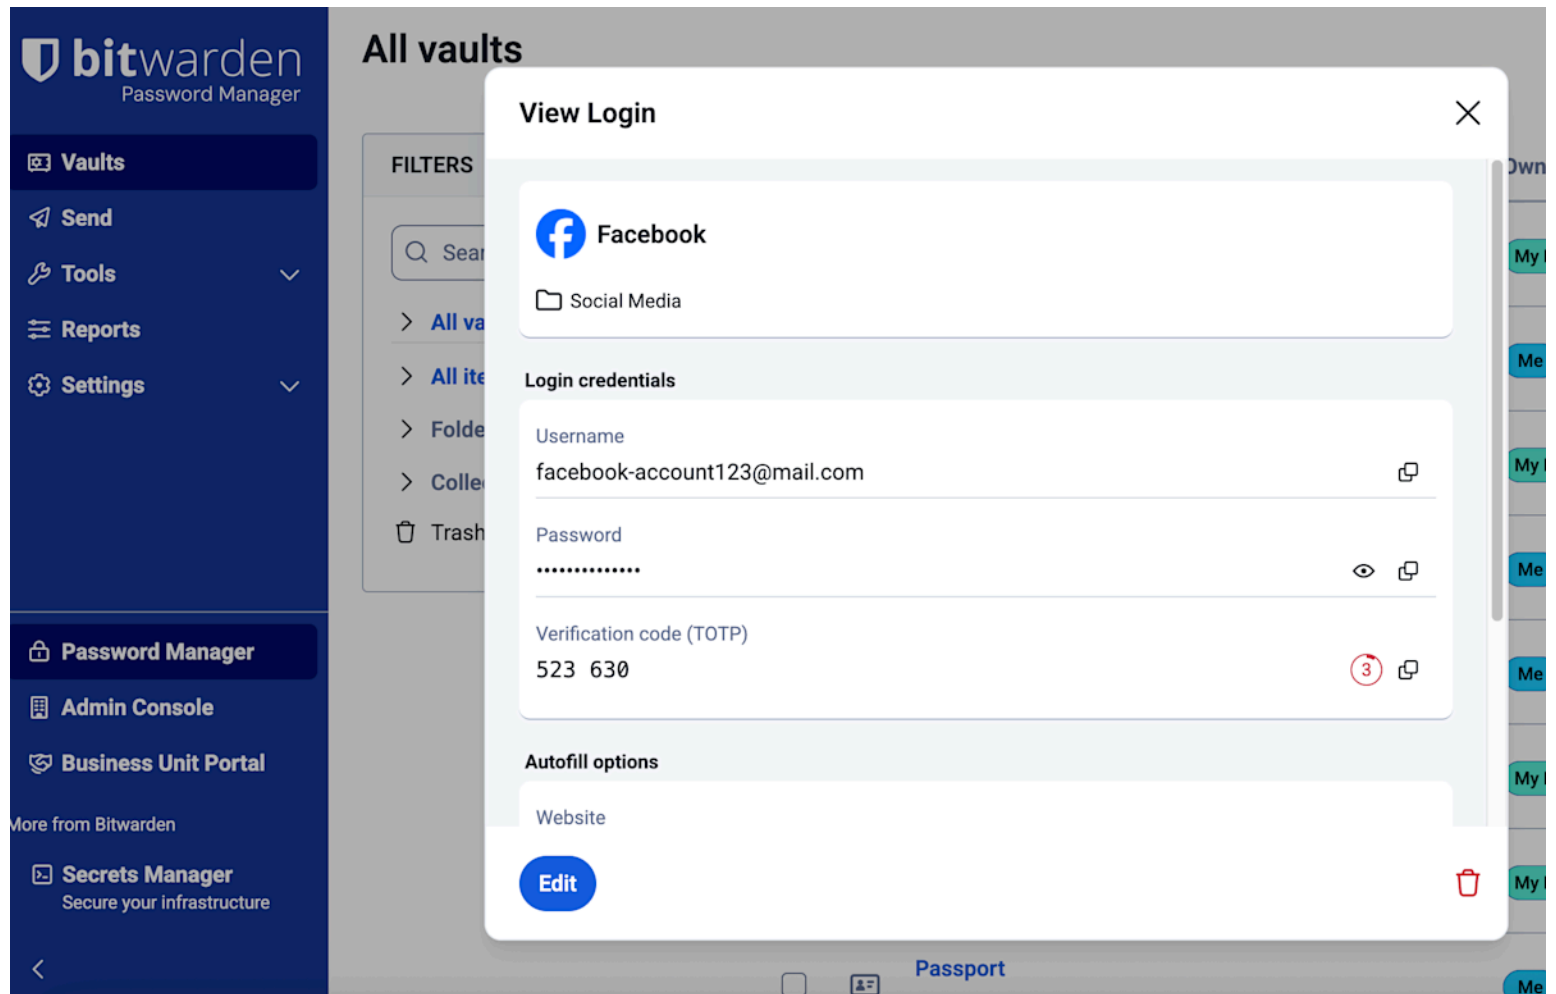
bitwarden
Password Manager

Vaults
Send
Tools
Reports
Settings

Password Manager
Admin Console
Business Unit Portal
More from Bitwarden
Secrets Manager
Secure your infrastructure

All vaults

FILTERS
Sear
All va
All ite
Folde
Colle
Trash

Own
My
Me
My
Me
Me
My
My
Me

Passport

View Login

Facebook
Social Media

Login credentials
Username
facebook-account123@mail.com
Password
••••••••••••••
Verification code (TOTP)
523 630
3

Autofill options
Website

Edit